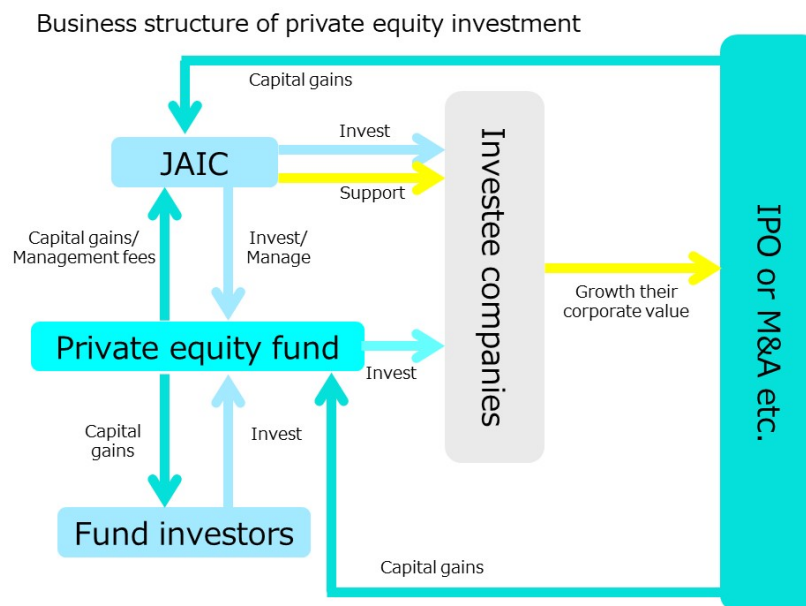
Business structure of private equity investment

Capital gains

JAIC

Invest

Support

Investee companies

IPO or M&A etc.

Capital gains/ Management fees

Invest/ Manage

Growth their corporate value

Private equity fund

Invest

Capital gains

Invest

Fund investors

Capital gains